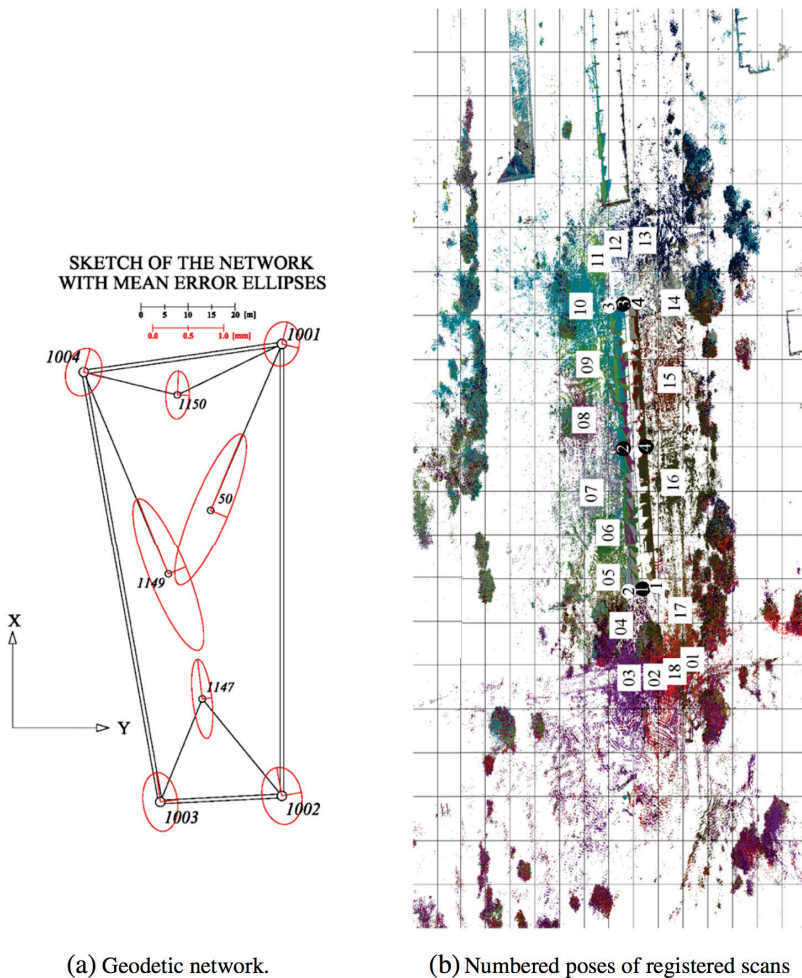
SKETCH OF THE NETWORK WITH MEAN ERROR ELLIPSES

0 5 10 15 20 [m]
0.0 0.5 1.0 [mm]

1004
1001
1150
50
1149
1147
1003
1002
X
Y

11 12 13
10
3
3
4
14
09
15
08
2
4
07
16
06
05
2
1
1
04
17
03
02
18
01

(a) Geodetic network.

(b) Numbered poses of registered scans